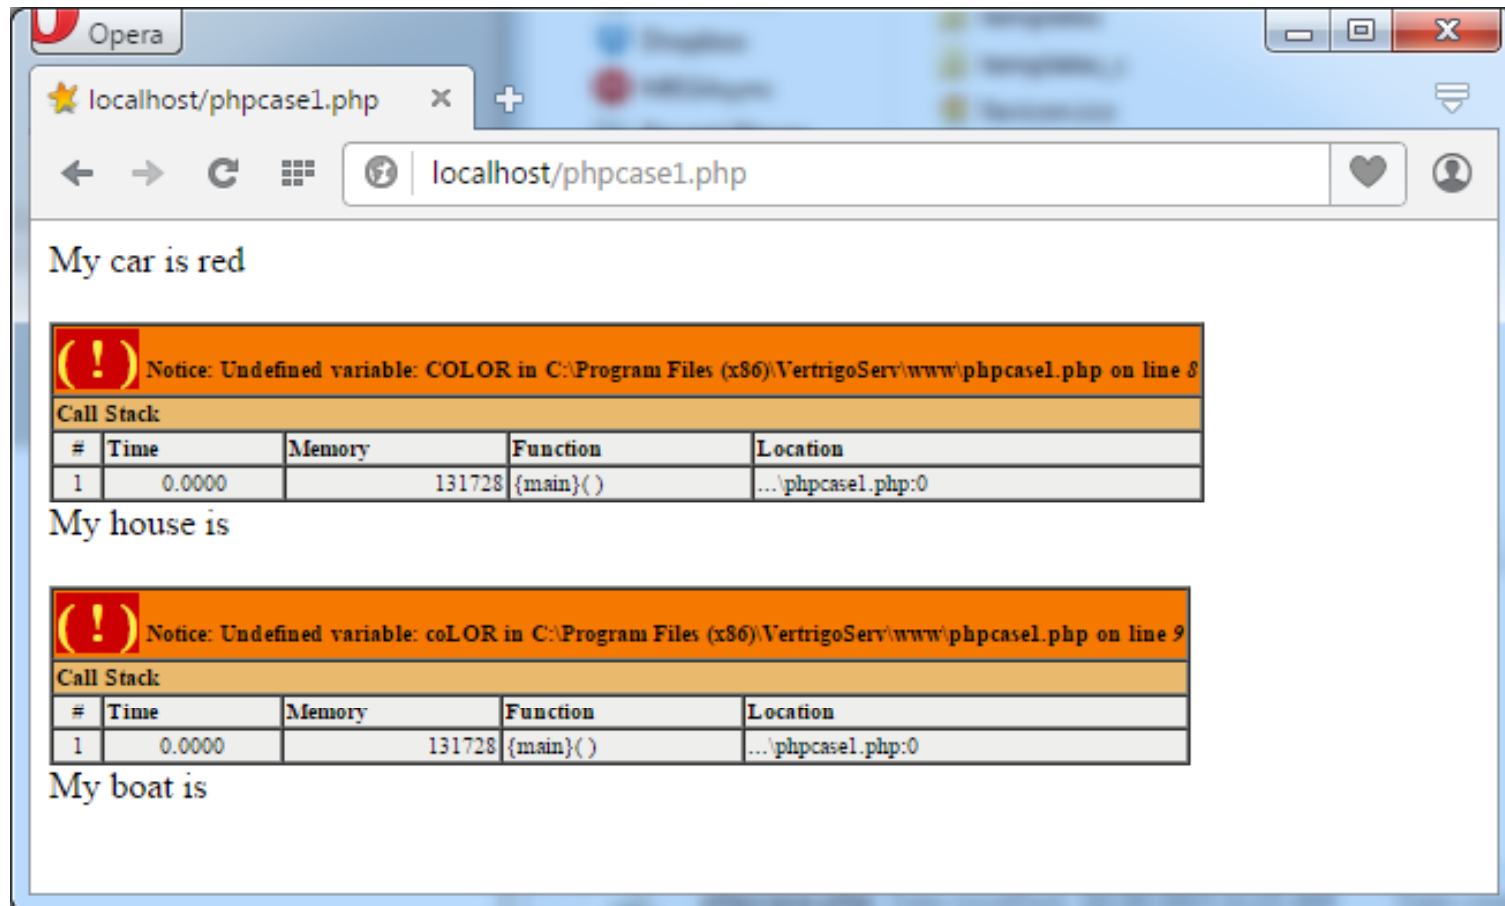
Opera

localhost/phpcase1.php

localhost/phpcase1.php

My car is red

( ! ) Notice: Undefined variable: COLOR in C:\Program Files (x86)\VertrigoServ\www\phpcase1.php on line 8

| Call Stack | | | | |
|---|---|---|---|---|
| # | Time | Memory | Function | Location |
| 1 | 0.0000 | 131728 | {main}( ) | ...\phpcase1.php:0 |

My house is

( ! ) Notice: Undefined variable: coLOR in C:\Program Files (x86)\VertrigoServ\www\phpcase1.php on line 9

| Call Stack | | | | |
|---|---|---|---|---|
| # | Time | Memory | Function | Location |
| 1 | 0.0000 | 131728 | {main}( ) | ...\phpcase1.php:0 |

My boat is